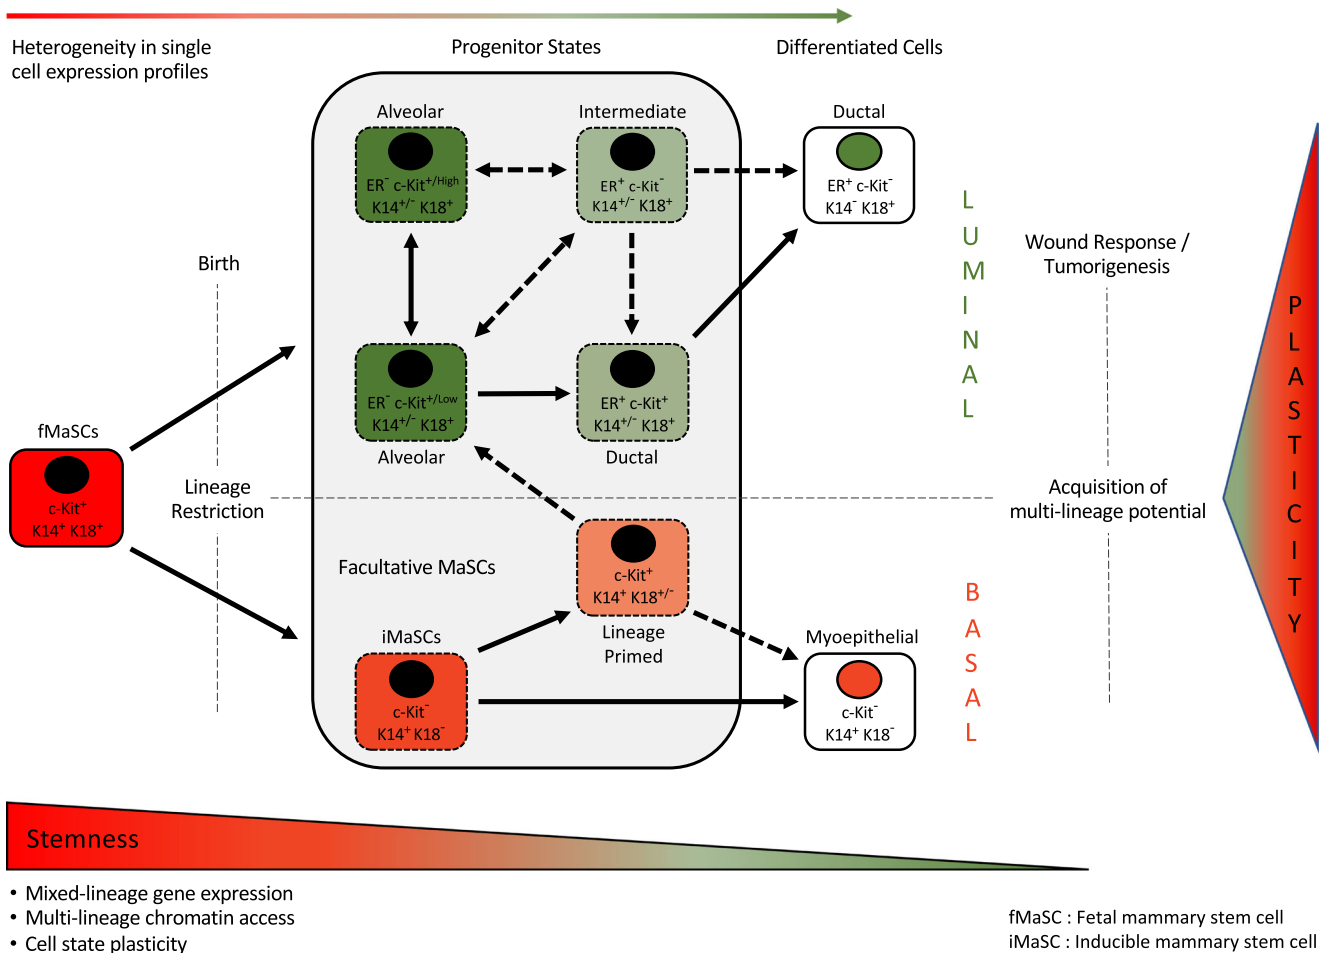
Heterogeneity in single cell expression profiles

Progenitor States

Differentiated Cells

Alveolar

$ER^-$ c-$Kit^{+/High}$
$K14^{+/-}$ $K18^+$

Intermediate

$ER^+$ c-$Kit^-$
$K14^{+/-}$ $K18^+$

Ductal

$ER^+$ c-$Kit^-$
$K14^-$ $K18^+$

L
U
M
I
N
A
L

Wound Response / Tumorigenesis

P
L
A
S
T
I
C
I
T
Y

Birth

$ER^-$ c-$Kit^{+/Low}$
$K14^{+/-}$ $K18^+$

Alveolar

$ER^+$ c-$Kit^+$
$K14^{+/-}$ $K18^+$

Ductal

fMaSCs

c-$Kit^+$
$K14^+$ $K18^+$

Lineage Restriction

Acquisition of multi-lineage potential

Facultative MaSCs

c-$Kit^+$
$K14^+$ $K18^{+/-}$

Lineage Primed

B
A
S
A
L

iMaSCs

Myoepithelial

c-$Kit^-$
$K14^+$ $K18^-$

c-$Kit^-$
$K14^+$ $K18^-$

Stemness

• Mixed-lineage gene expression
• Multi-lineage chromatin access
• Cell state plasticity

fMaSC : Fetal mammary stem cell
iMaSC : Inducible mammary stem cell